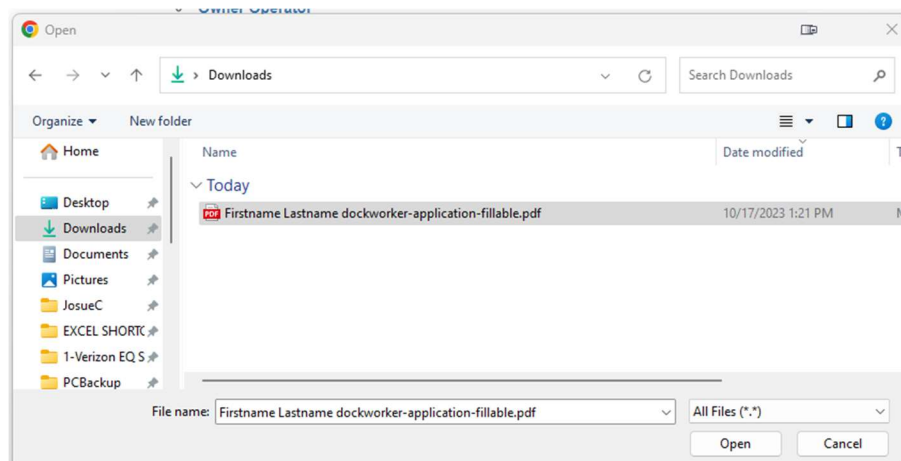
Owner Operator

Open

Downloads

Search Downloads

Organize ▾ New folder

Home

Desktop

Downloads

Documents

Pictures

JosueC

EXCEL SHORTC

1-Verizon EQ S

PCBackup

Name

Date modified

T

Today

Firstname Lastname dockworker-application-fillable.pdf

10/17/2023 1:21 PM

N

File name: Firstname Lastname dockworker-application-fillable.pdf

All Files (*.*)

Open

Cancel